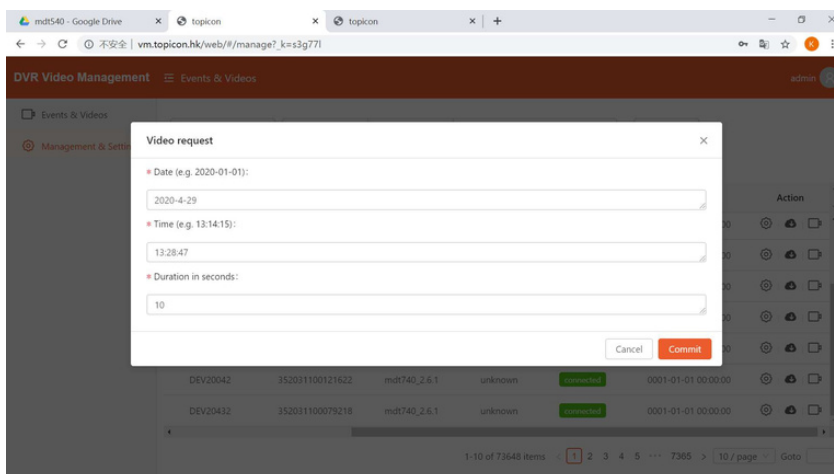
mdt540 - Google Drive × topicon × topicon × +

不安全 | vm.topicon.hk/web/#/manage?_k=s3g77l

DVR Video Management ☰ Events & Videos admin

Events & Videos

Management & Settin

Video request ×

* Date (e.g. 2020-01-01):

2020-4-29

* Time (e.g. 13:14:15):

13:28:47

* Duration in seconds:

10

Cancel Commit

Action

| DEV20042 | 352031100121622 | mdt740_2.6.1 | unknown | connected | 0001-01-01 00:00:00 |
|---|---|---|---|---|---|
| DEV20432 | 352031100079218 | mdt740_2.6.1 | unknown | connected | 0001-01-01 00:00:00 |

1-10 of 73648 items < 1 2 3 4 5 ··· 7365 > 10 / page Goto